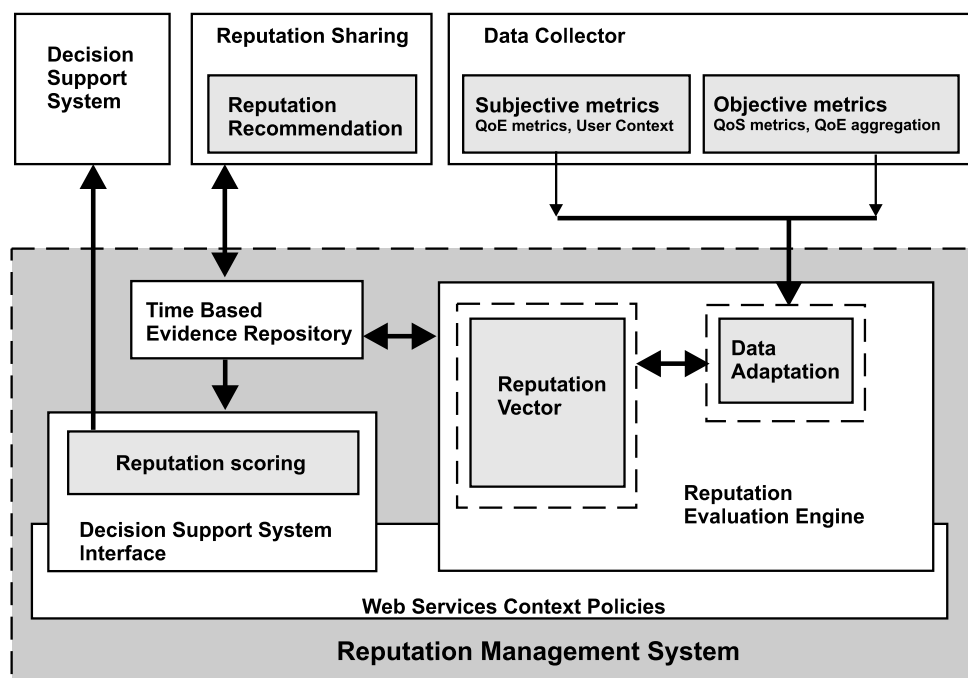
Decision Support System

Reputation Sharing

Reputation Recommendation

Data Collector

Subjective metrics
QoE metrics, User Context

Objective metrics
QoS metrics, QoE aggregation

Time Based Evidence Repository

Reputation Vector

Data Adaptation

Reputation scoring

Decision Support System Interface

Reputation Evaluation Engine

Web Services Context Policies

Reputation Management System